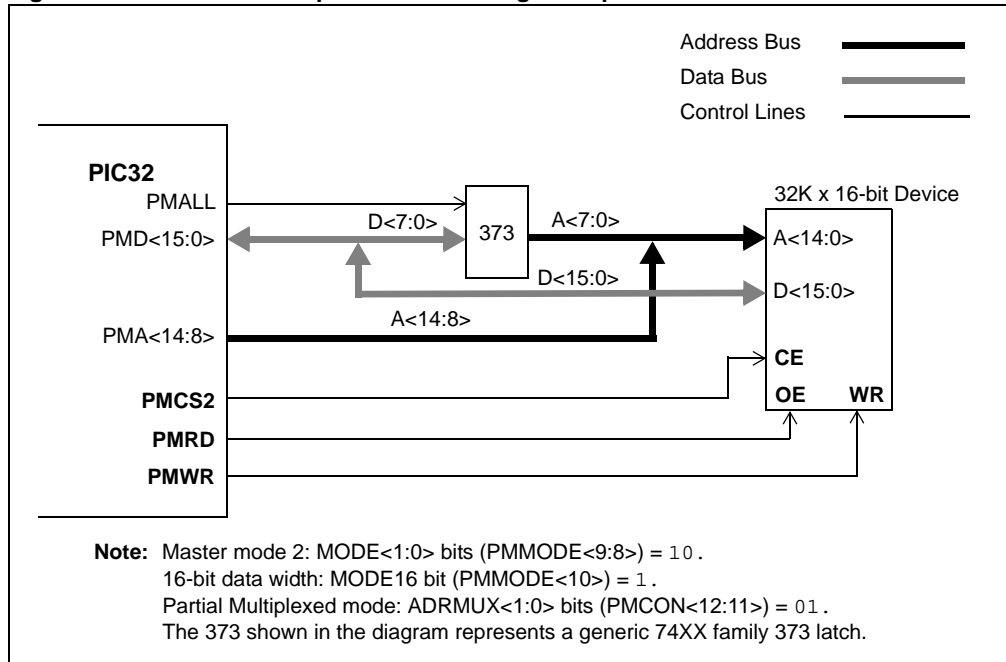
Address Bus
Data Bus
Control Lines

PIC32
PMALL
PMD<15:0>
PMA<14:8>
PMCS2
PMRD
PMWR

D<7:0>
373
A<7:0>
D<15:0>
A<14:8>

32K x 16-bit Device
A<14:0>
D<15:0>
CE
OE
WR

Note: Master mode 2: MODE<1:0> bits (PMMODE<9:8>) = 10.
16-bit data width: MODE16 bit (PMMODE<10>) = 1.
Partial Multiplexed mode: ADRMUX<1:0> bits (PMCON<12:11>) = 01.
The 373 shown in the diagram represents a generic 74XX family 373 latch.